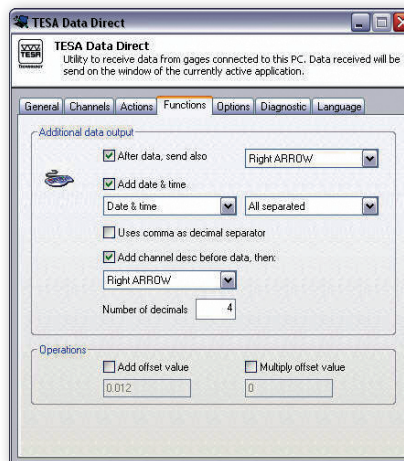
TESA Data Direct

TESA

TESA Data Direct
Utility to receive data from gages connected to this PC. Data received will be send on the window of the currently active application.

General Channels Actions Functions Options Diagnostic Language

Additional data output

After data, send also
Right ARROW

Add date & time
Date & time
All separated

Uses comma as decimal separator

Add channel desc before data, then:
Right ARROW

Number of decimals 4

Operations

Add offset value
0.012

Multiply offset value
0